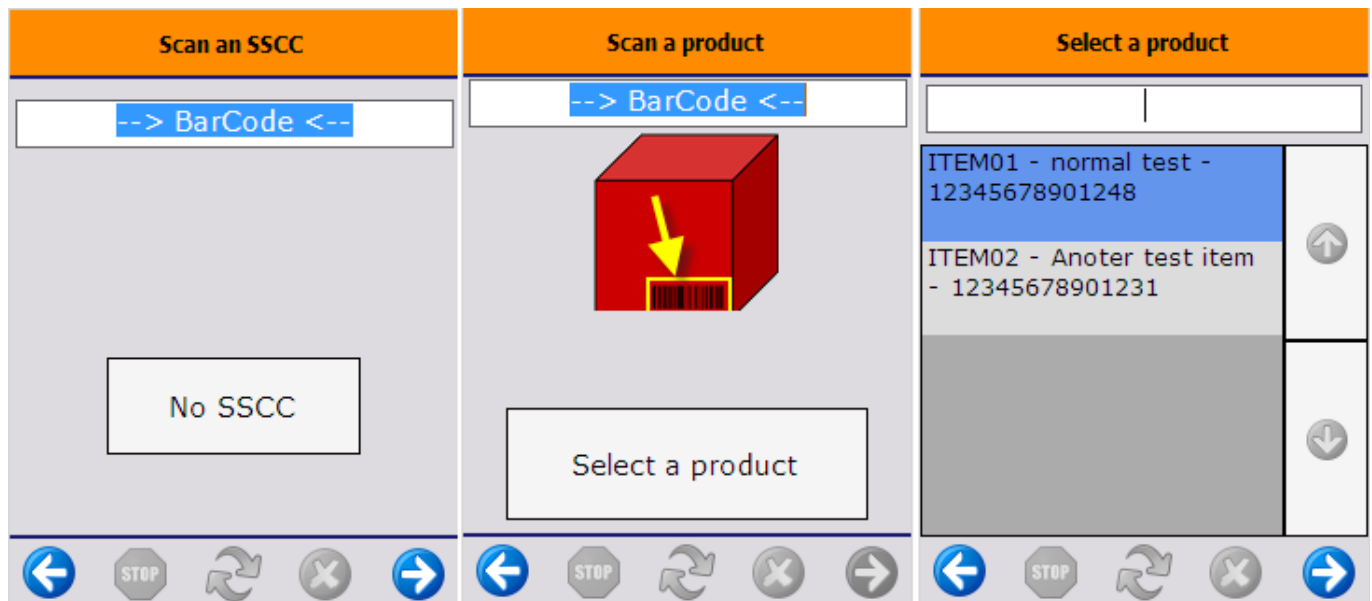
Scan an SSCC

--> BarCode <--

No SSCC

STOP

Scan a product

--> BarCode <--

Select a product

STOP

Select a product

ITEM01 - normal test - 12345678901248

ITEM02 - Anoter test item - 12345678901231

STOP